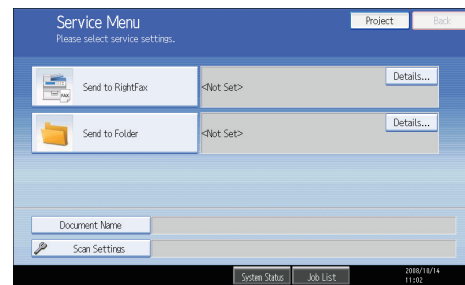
Service Menu
Please select service settings.

Project
Back

Send to RightFax
<Not Set>
Details...

Send to Folder
<Not Set>
Details...

Document Name
Scan Settings

System Status
Job List
2008/10/14
11:02